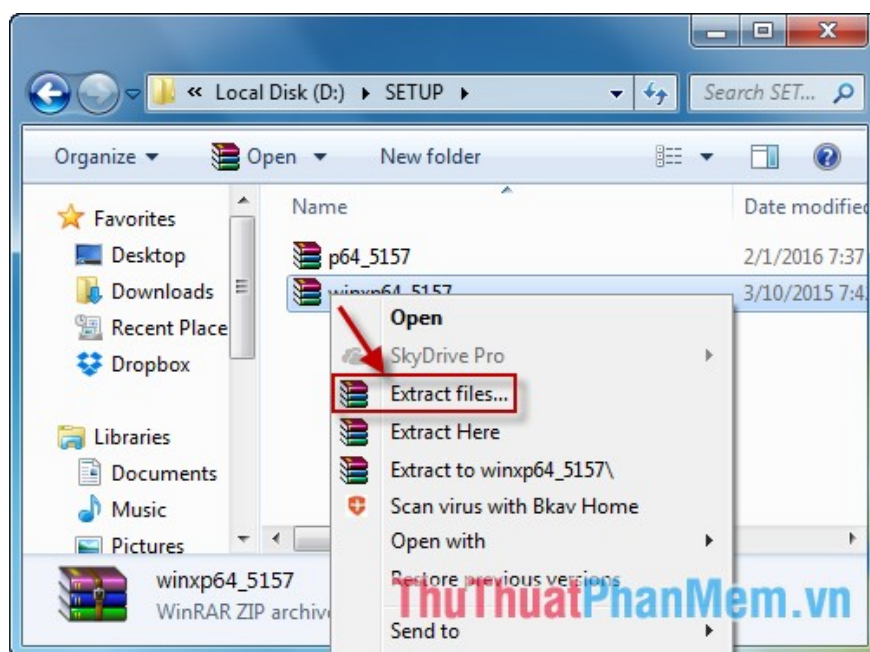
« Local Disk (D:) ▸ SETUP ▸

Search SET...

Organize ▾ Open ▾ New folder

Favorites
Desktop
Downloads
Recent Place
Dropbox

Libraries
Documents
Music
Pictures

Name

Date modified

p64_5157 2/1/2016 7:37
winxp64_5157 3/10/2015 7:4

Open
SkyDrive Pro
Extract files...
Extract Here
Extract to winxp64_5157\
Scan virus with Bkav Home
Open with
Restore previous versions
Send to

winxp64_5157
WinRAR ZIP archive

ThuThuatPhanMem.vn